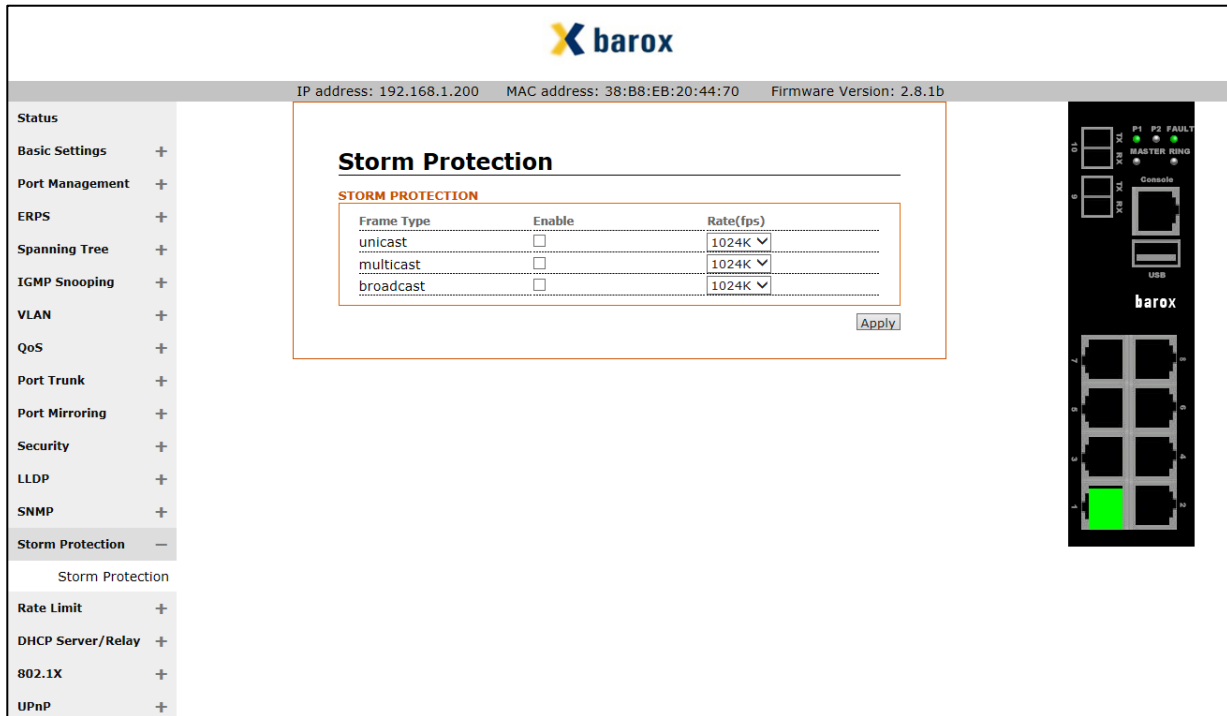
barox

IP address: 192.168.1.200 MAC address: 38:B8:EB:20:44:70 Firmware Version: 2.8.1b

Status
Basic Settings +
Port Management +
ERPS +
Spanning Tree +
IGMP Snooping +
VLAN +
QoS +
Port Trunk +
Port Mirroring +
Security +
LLDP +
SNMP +
Storm Protection −
Storm Protection
Rate Limit +
DHCP Server/Relay +
802.1X +
UPnP +

Storm Protection

STORM PROTECTION

| Frame Type | Enable | Rate(fps) |
|---|---|---|
| unicast | ☐ | 1024K |
| multicast | ☐ | 1024K |
| broadcast | ☐ | 1024K |

Apply

10 TX RX
9 TX RX
P1 P2 FAULT
MASTER RING
Console
USB
barox
7 8
5 6
3 4
1 2